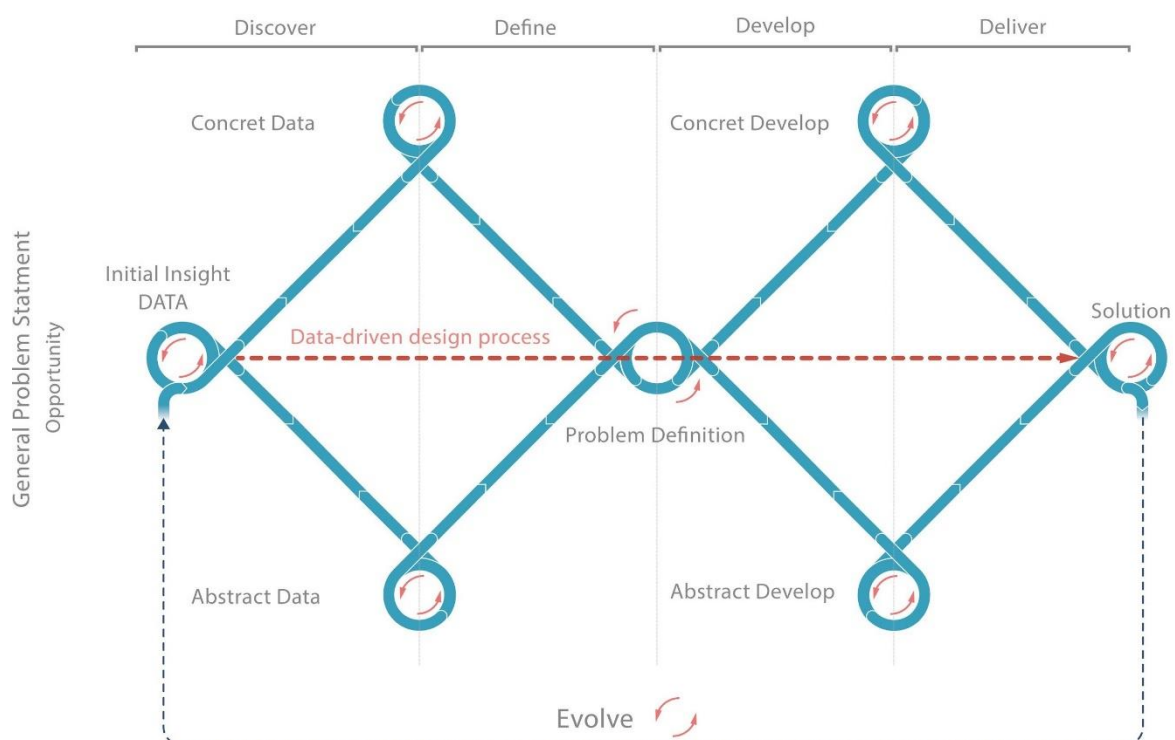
Discover
Define
Develop
Deliver

General Problem Statment
Opportunity

Concrete Data
Concrete Develop
Initial Insight DATA
Data-driven design process
Solution
Problem Definition
Abstract Data
Abstract Develop

Evolve